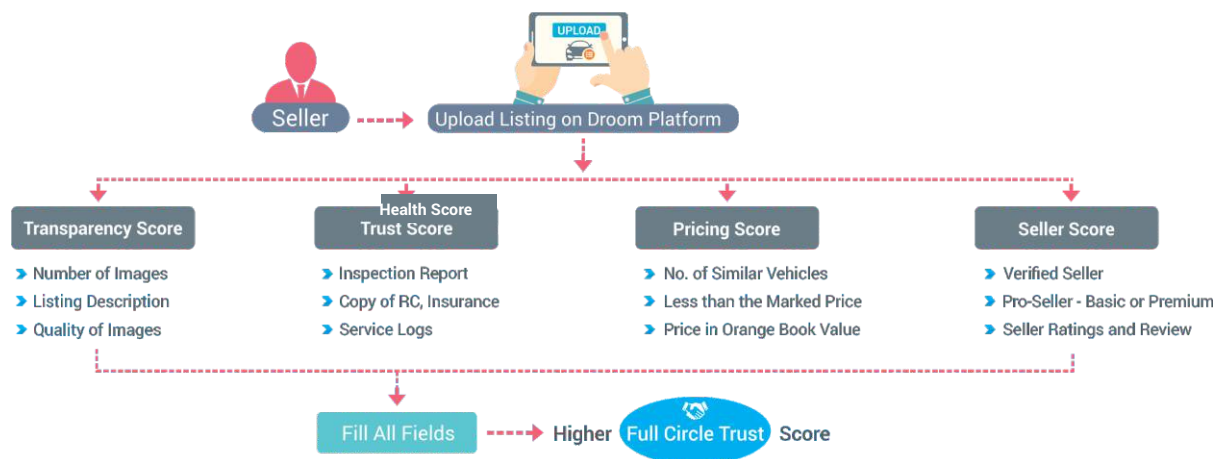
UPLOAD

Seller

Upload Listing on Droom Platform

Transparency Score
Number of Images
Listing Description
Quality of Images

Health Score
Trust Score
Inspection Report
Copy of RC, Insurance
Service Logs

Pricing Score
No. of Similar Vehicles
Less than the Marked Price
Price in Orange Book Value

Seller Score
Verified Seller
Pro-Seller - Basic or Premium
Seller Ratings and Review

Fill All Fields

Higher Full Circle Trust Score